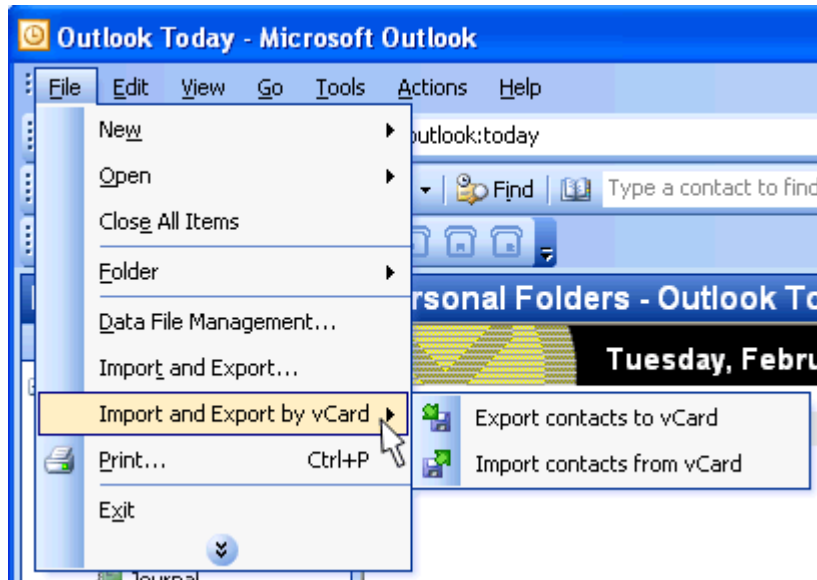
Outlook Today - Microsoft Outlook

File Edit View Go Tools Actions Help

New
Open
Close All Items
Folder
Data File Management...
Import and Export...
Import and Export by vCard
Print... Ctrl+P
Exit

outlook:today

Find Type a contact to find

rsonal Folders - Outlook To

Tuesday, Febru

Export contacts to vCard
Import contacts from vCard

Journal